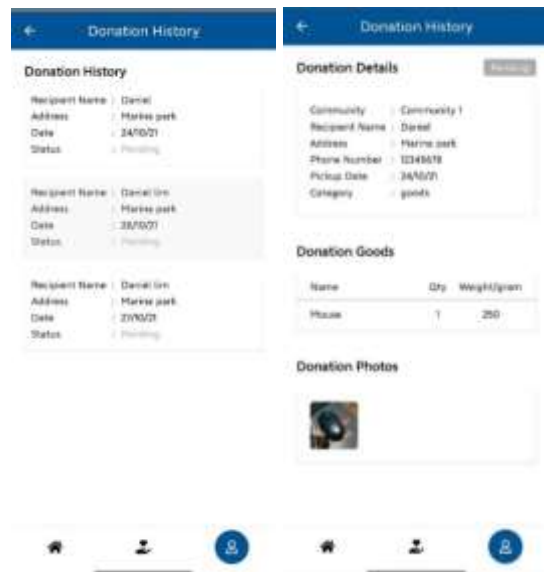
Donation History

Donation History

Recipient Name : Daniel
Address : Marine park
Date : 24/10/21
Status : Pending

Recipient Name : Daniel Lim
Address : Marine park
Date : 28/10/21
Status : Pending

Recipient Name : Daniel Lim
Address : Marine park
Date : 21/10/21
Status : Pending

Donation History

Donation Details

Pending

Community : Community 1
Recipient Name : Daniel
Address : Marine park
Phone Number : 12345678
Pickup Date : 24/10/21
Category : goods

Donation Goods

| Name | Qty | Weight/gram |
|---|---|---|
| Mouse | 1 | 250 |

Donation Photos